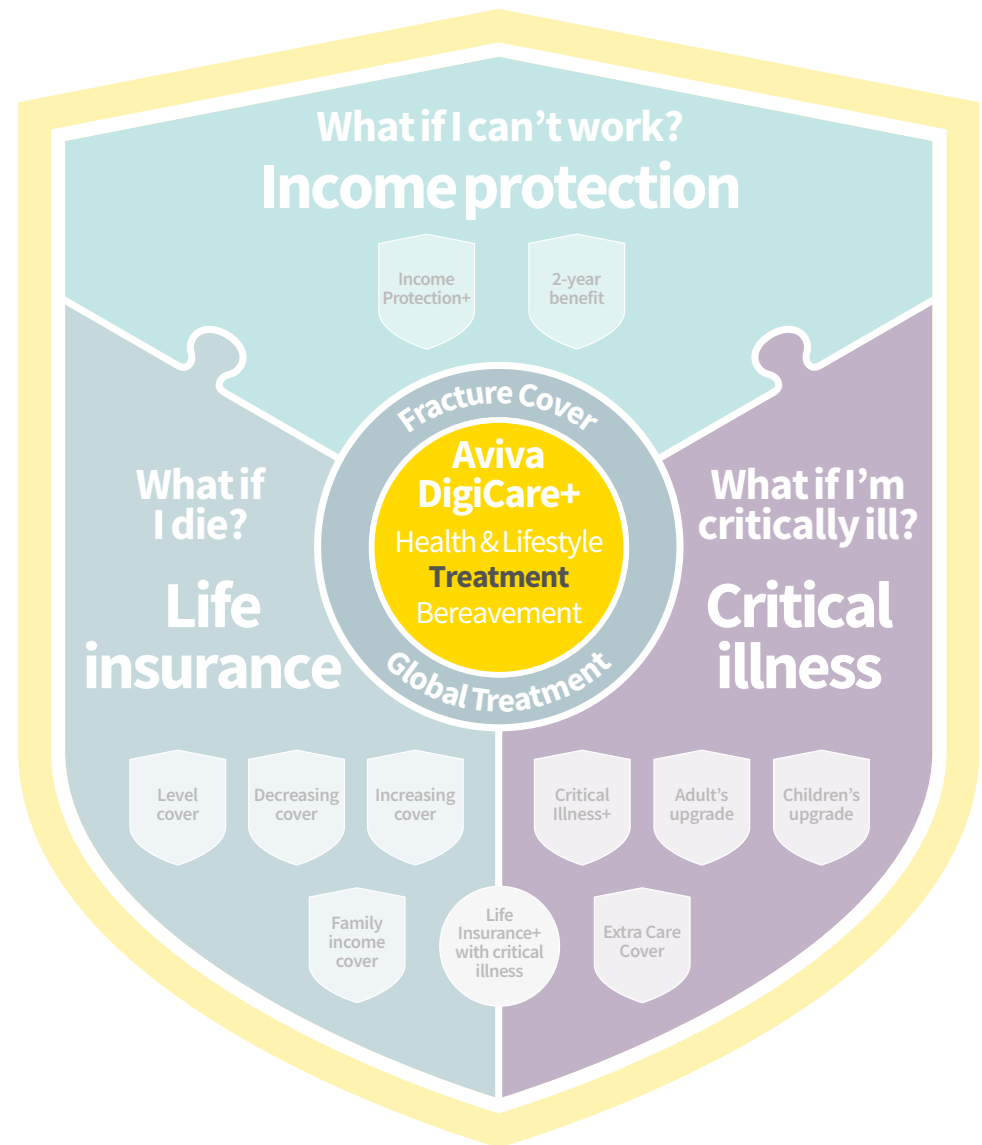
What if I can't work?
Income protection

Income Protection+

2-year benefit

Fracture Cover

Aviva DigiCare+
Health & Lifestyle
Treatment
Bereavement

Global Treatment

What if I die?
Life insurance

What if I'm critically ill?
Critical illness

Level cover

Decreasing cover

Increasing cover

Family income cover

Life Insurance+ with critical illness

Critical Illness+

Adult's upgrade

Children's upgrade

Extra Care Cover